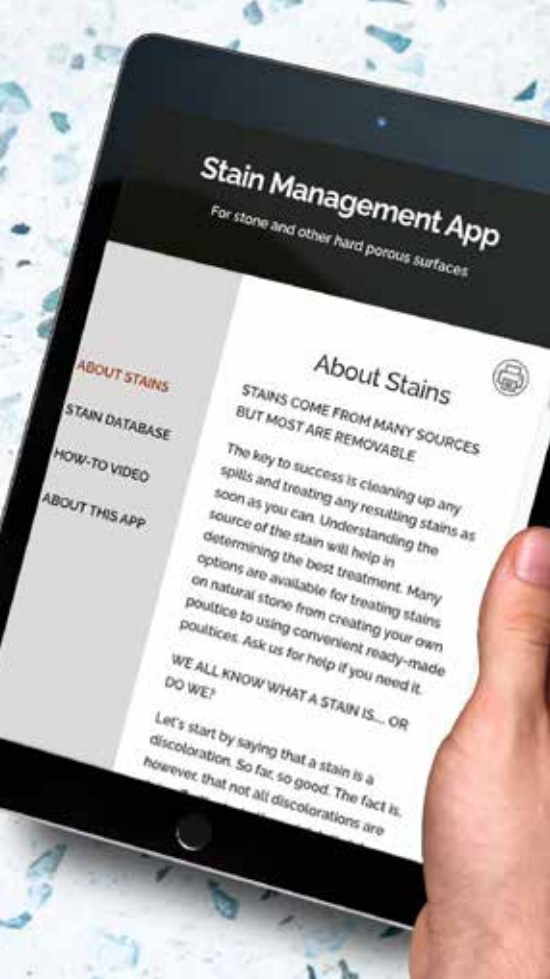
Stain Management App

For stone and other hard porous surfaces

ABOUT STAINS

STAIN DATABASE

HOW-TO VIDEO

ABOUT THIS APP

About Stains

STAINS COME FROM MANY SOURCES BUT MOST ARE REMOVABLE

The key to success is cleaning up any spills and treating any resulting stains as soon as you can. Understanding the source of the stain will help in determining the best treatment. Many options are available for treating stains on natural stone from creating your own poultice to using convenient ready-made poultices. Ask us for help if you need it.

WE ALL KNOW WHAT A STAIN IS.... OR DO WE?

Let's start by saying that a stain is a discoloration. So far, so good. The fact is, however, that not all discolorations are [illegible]